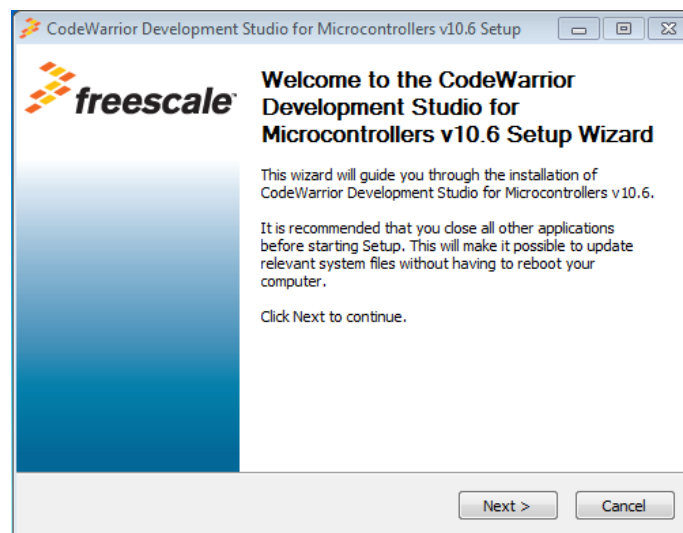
CodeWarrior Development Studio for Microcontrollers v10.6 Setup

freescale™

Welcome to the CodeWarrior Development Studio for Microcontrollers v10.6 Setup Wizard

This wizard will guide you through the installation of CodeWarrior Development Studio for Microcontrollers v10.6.

It is recommended that you close all other applications before starting Setup. This will make it possible to update relevant system files without having to reboot your computer.

Click Next to continue.

Next >

Cancel